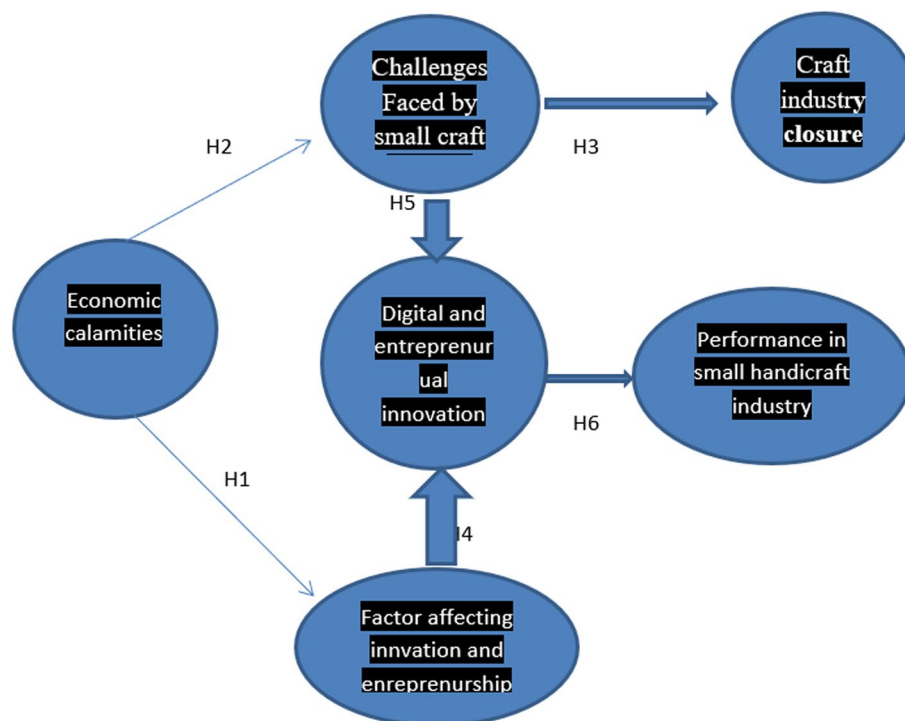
H2

Challenges Faced by small craft

H3

Craft industry closure

H5

Economic calamities

Digital and entreprenur ual innovation

Performance in small handicraft industry

H6

H1

H4

Factor affecting innvation and enreprenurship